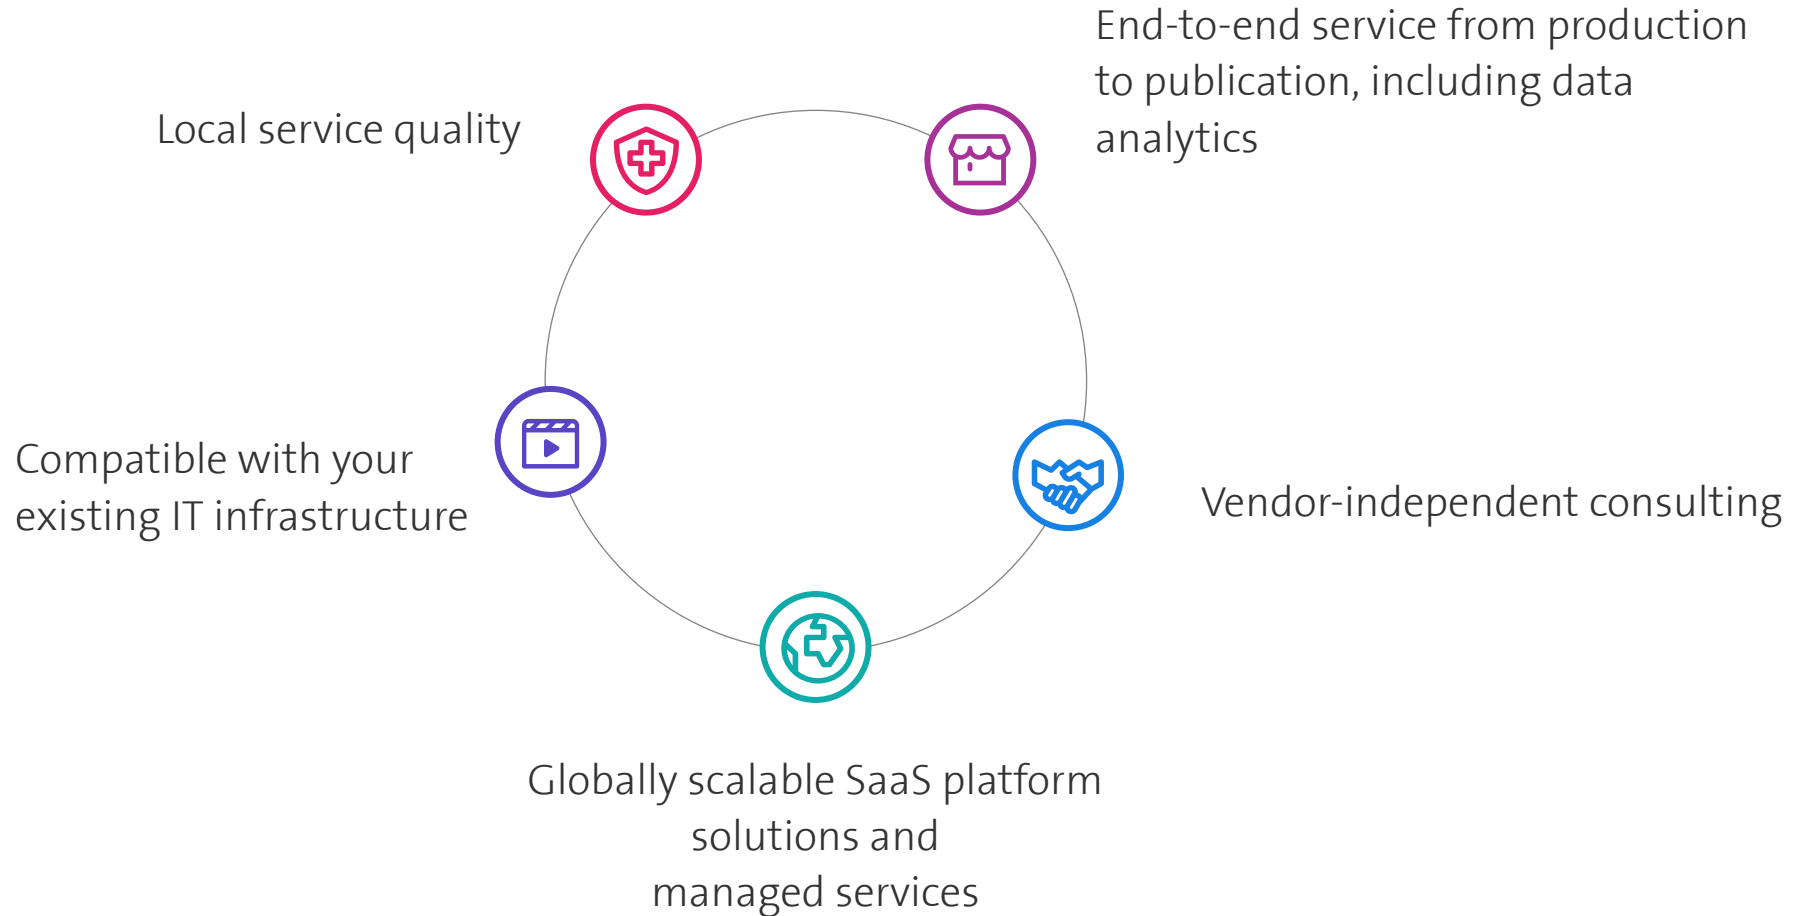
Local service quality

End-to-end service from production to publication, including data analytics

Compatible with your existing IT infrastructure

Vendor-independent consulting

Globally scalable SaaS platform solutions and managed services